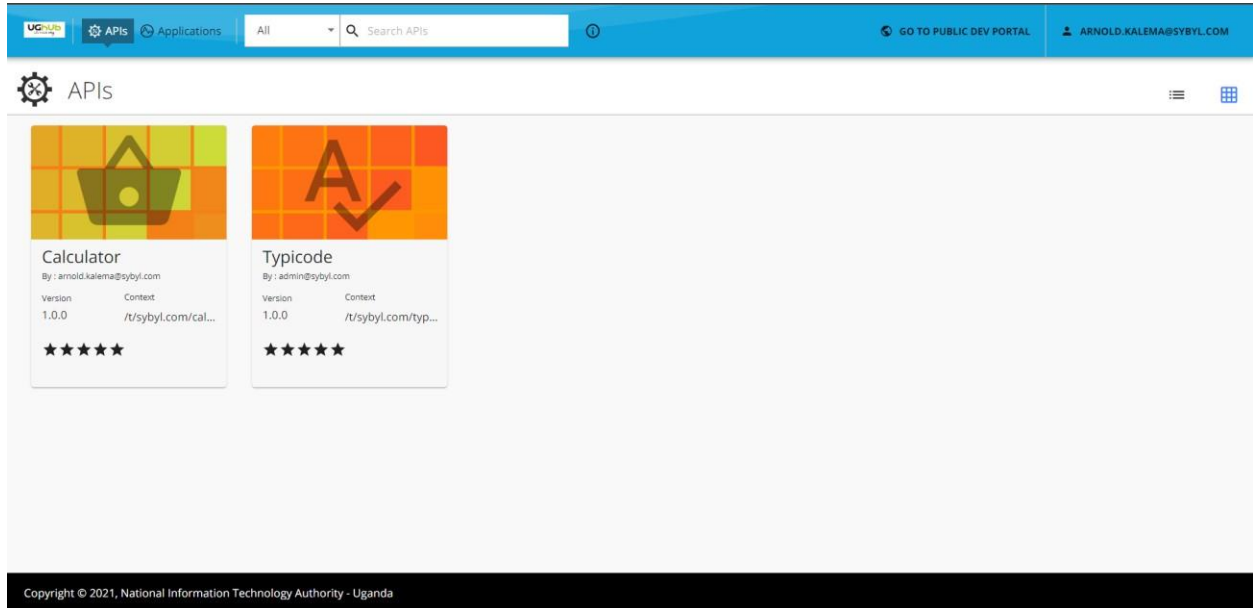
UGHub APIs Applications All Search APIs GO TO PUBLIC DEV PORTAL ARNOLD.KALEMA@SYBYL.COM

APIs

Calculator
By : arnold.kalema@sybyl.com
Version 1.0.0
Context /t/sybyl.com/cal...
★★★★★

Typicode
By : admin@sybyl.com
Version 1.0.0
Context /t/sybyl.com/typ...
★★★★★

Copyright © 2021, National Information Technology Authority - Uganda